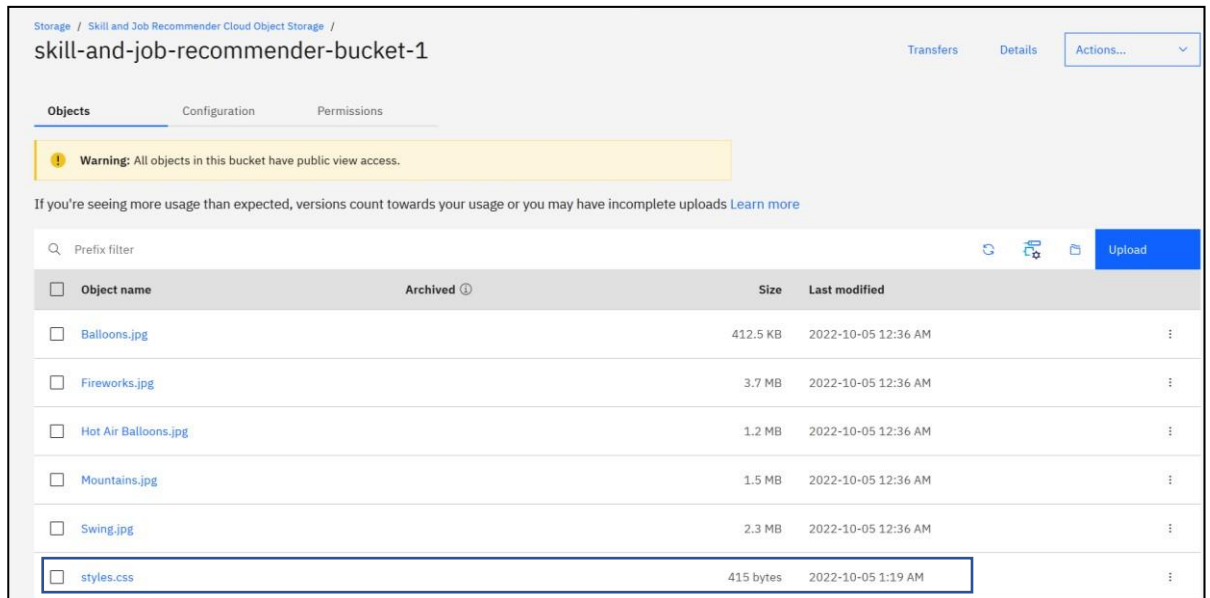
Storage / Skill and Job Recommender Cloud Object Storage /

skill-and-job-recommender-bucket-1

Transfers Details Actions...

Objects Configuration Permissions

Warning: All objects in this bucket have public view access.

If you're seeing more usage than expected, versions count towards your usage or you may have incomplete uploads Learn more

Prefix filter

Upload

| Object name | Archived ⓘ | Size | Last modified |
|---|---|---|---|
| Balloons.jpg | | 412.5 KB | 2022-10-05 12:36 AM |
| Fireworks.jpg | | 3.7 MB | 2022-10-05 12:36 AM |
| Hot Air Balloons.jpg | | 1.2 MB | 2022-10-05 12:36 AM |
| Mountains.jpg | | 1.5 MB | 2022-10-05 12:36 AM |
| Swing.jpg | | 2.3 MB | 2022-10-05 12:36 AM |
| styles.css | | 415 bytes | 2022-10-05 1:19 AM |